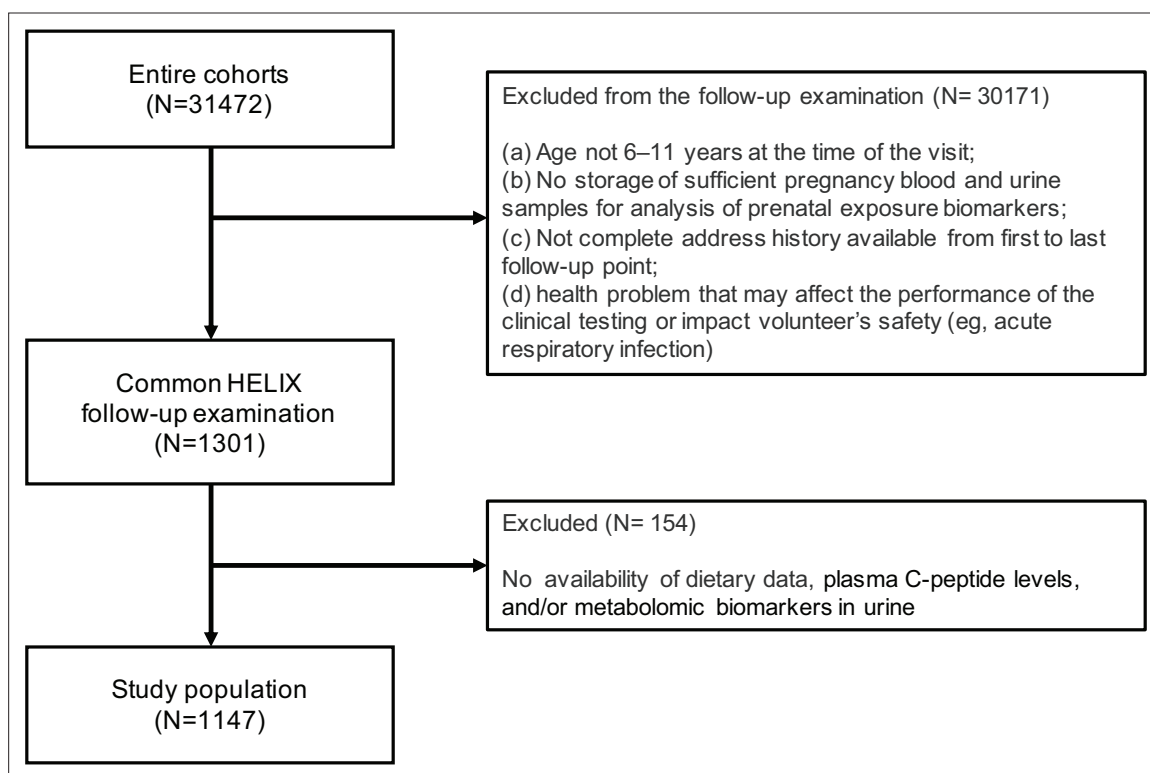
Entire cohorts
(N=31472)

Excluded from the follow-up examination (N= 30171)

(a) Age not 6–11 years at the time of the visit;
(b) No storage of sufficient pregnancy blood and urine samples for analysis of prenatal exposure biomarkers;
(c) Not complete address history available from first to last follow-up point;
(d) health problem that may affect the performance of the clinical testing or impact volunteer's safety (eg, acute respiratory infection)

Common HELIX
follow-up examination
(N=1301)

Excluded (N= 154)

No availability of dietary data, plasma C-peptide levels, and/or metabolomic biomarkers in urine

Study population
(N=1147)